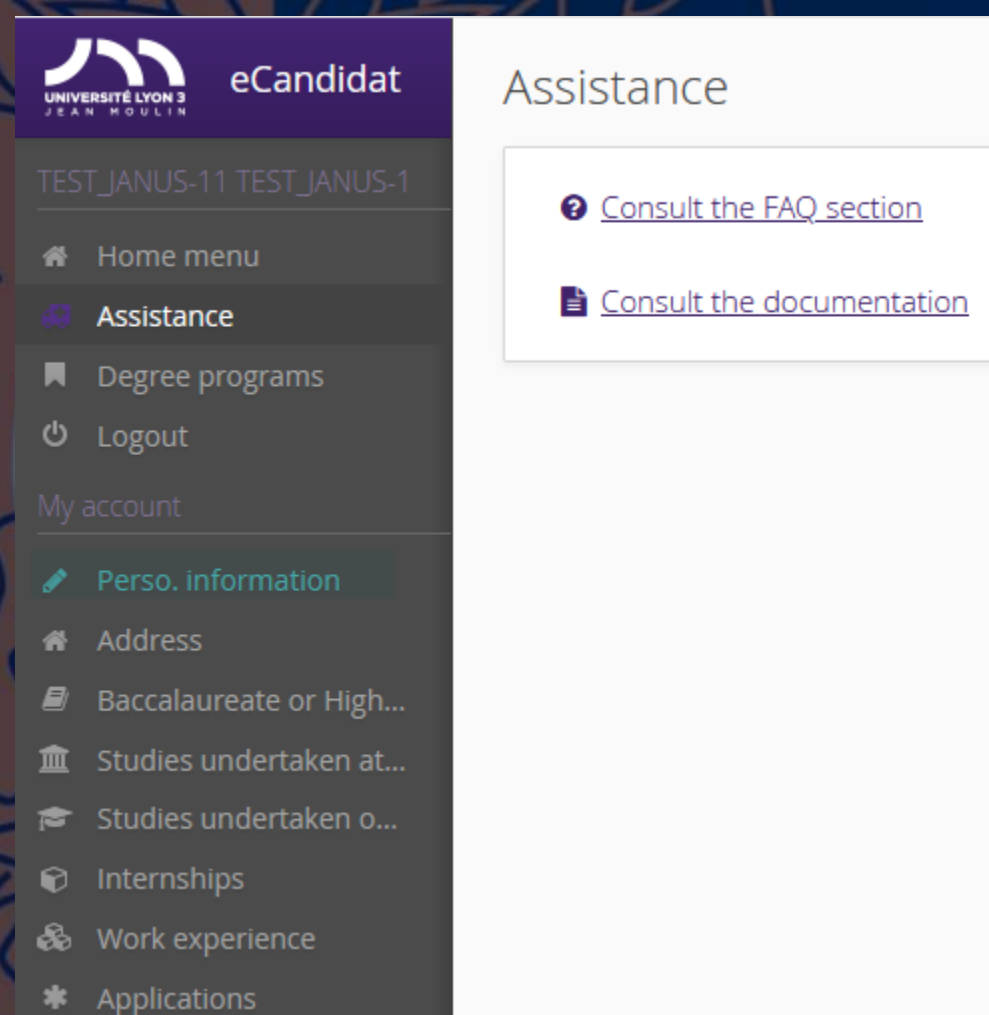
UNIVERSITÉ LYON 3
JEAN MOULIN

eCandidat

TEST_JANUS-11 TEST_JANUS-1

Home menu
Assistance
Degree programs
Logout

My account

Perso. information
Address
Baccalaureate or High...
Studies undertaken at...
Studies undertaken o...
Internships
Work experience
Applications

Assistance

Consult the FAQ section

Consult the documentation